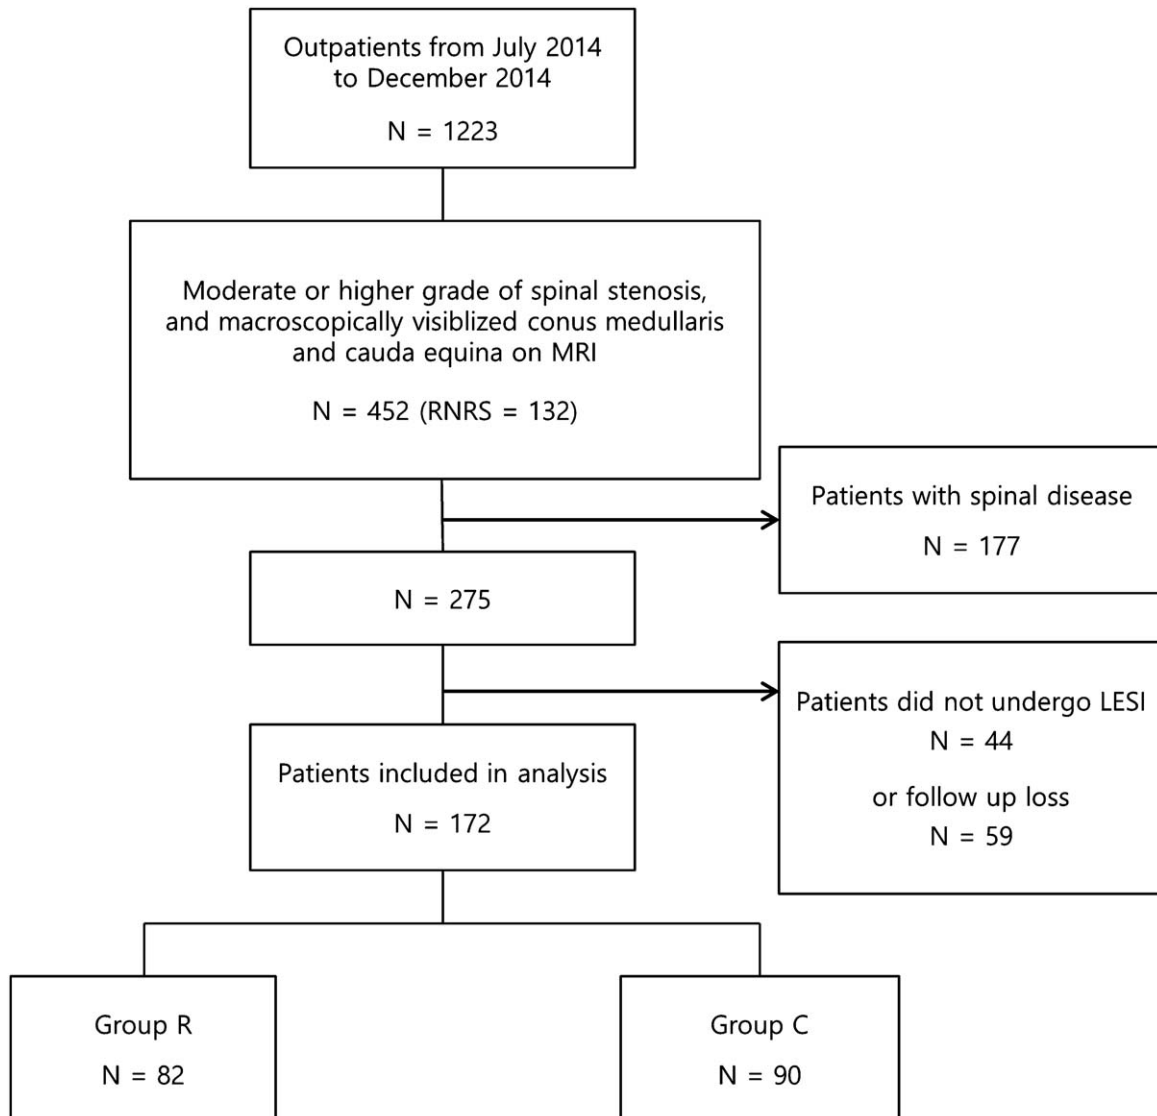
Outpatients from July 2014 to December 2014

N = 1223

Moderate or higher grade of spinal stenosis, and macroscopically visiblized conus medullaris and cauda equina on MRI

N = 452 (RNRS = 132)

Patients with spinal disease

N = 177

N = 275

Patients did not undergo LESI

N = 44

or follow up loss

N = 59

Patients included in analysis

N = 172

Group R

N = 82

Group C

N = 90